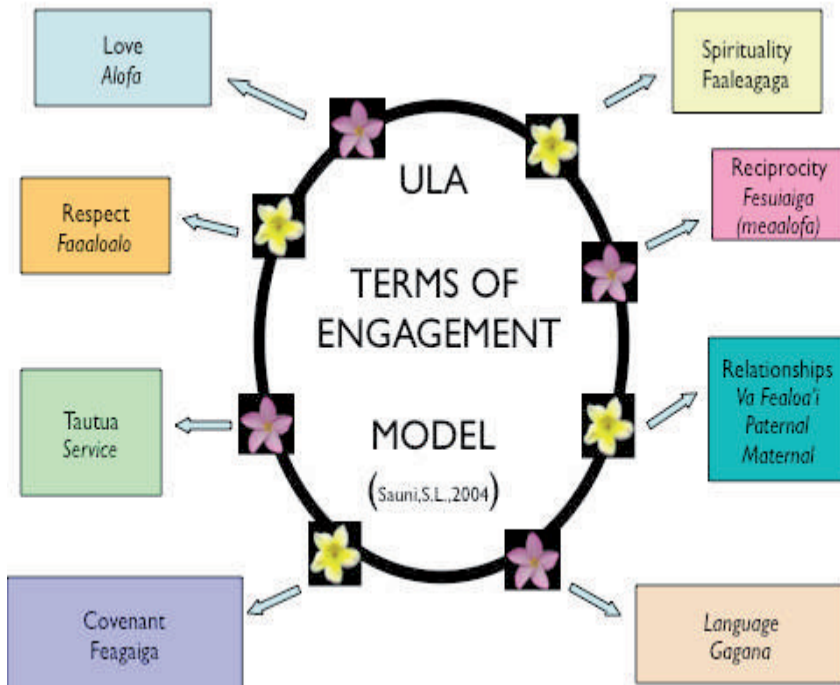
Love
Alofa

Spirituality
Faaleagaga

ULA

Reciprocity
Fesuiaiga
(meaalofa)

Respect
Faaaloalo

TERMS OF
ENGAGEMENT

Relationships
Va Fealoa'i
Paternal
Maternal

Tautua
Service

MODEL
(Sauni,S.L.,2004)

Covenant
Feagaiga

Language
Gagana